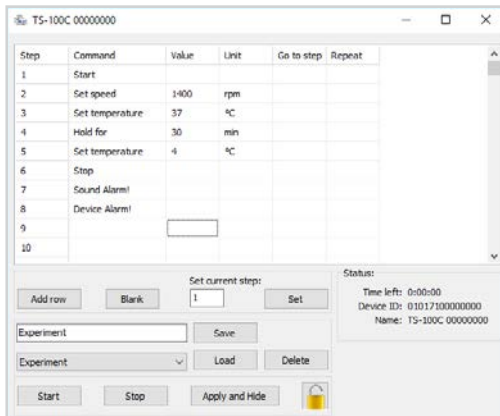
TS-100C 00000000

| Step | Command | Value | Unit | Go to step | Repeat |
|---|---|---|---|---|---|
| 1 | Start | | | | |
| 2 | Set speed | 1400 | rpm | | |
| 3 | Set temperature | 37 | °C | | |
| 4 | Hold for | 30 | min | | |
| 5 | Set temperature | 4 | °C | | |
| 6 | Stop | | | | |
| 7 | Sound Alarm! | | | | |
| 8 | Device Alarm! | | | | |
| 9 | | | | | |
| 10 | | | | | |

Add row
Blank
Set current step:
1
Set

Status:
Time left: 0:00:00
Device ID: 01017100000000
Name: TS-100C 00000000

Experiment
Save
Experiment
Load
Delete

Start
Stop
Apply and Hide